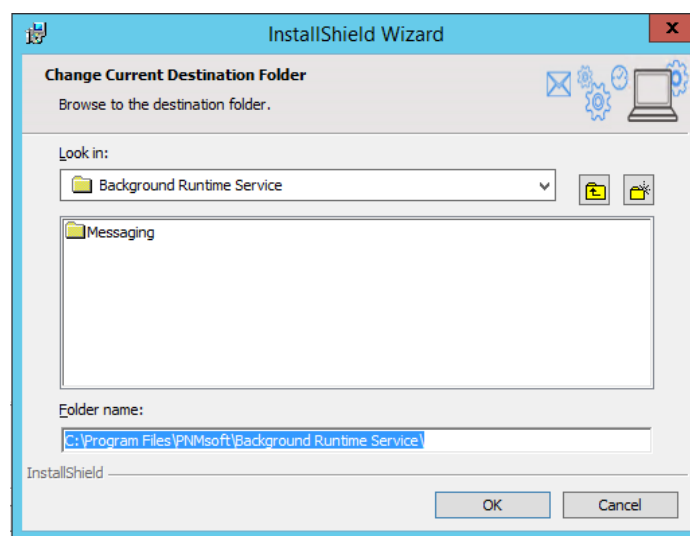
InstallShield Wizard

Change Current Destination Folder

Browse to the destination folder.

Look in:

Background Runtime Service

Messaging

Folder name:

C:\Program Files\PNMsoft\Background Runtime Service\

InstallShield

OK

Cancel